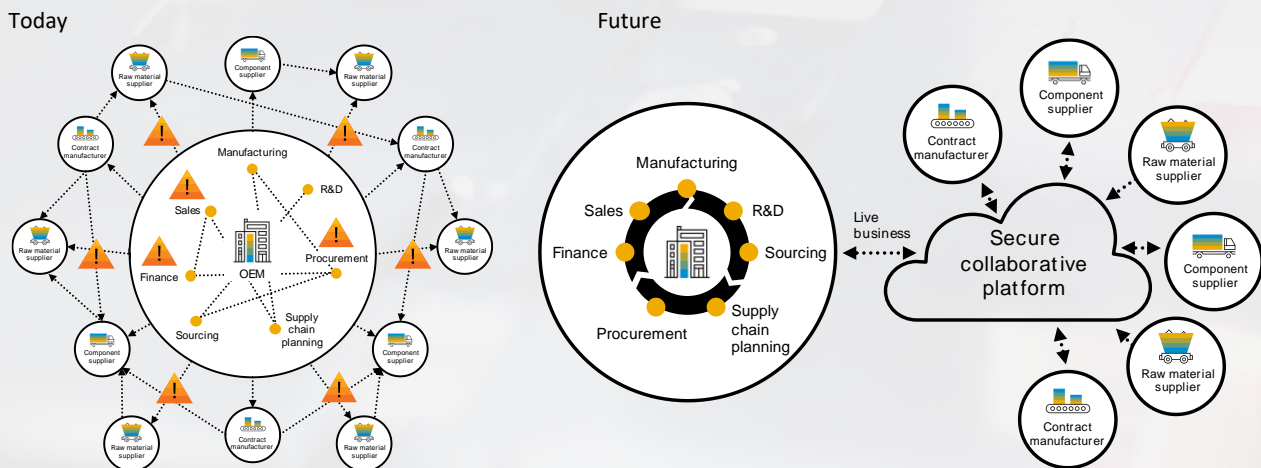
Today

Raw material supplier

Component supplier

Raw material supplier

Contract manufacturer

Contract manufacturer

Manufacturing

R&D

Sales

Raw material supplier

Raw material supplier

Finance

OEM

Procurement

Supply chain planning

Sourcing

Component supplier

Component supplier

Raw material supplier

Contract manufacturer

Raw material supplier

Future

Manufacturing

Sales

R&D

Finance

Sourcing

Procurement

Supply chain planning

Live business

Component supplier

Contract manufacturer

Raw material supplier

Secure collaborative platform

Component supplier

Raw material supplier

Contract manufacturer